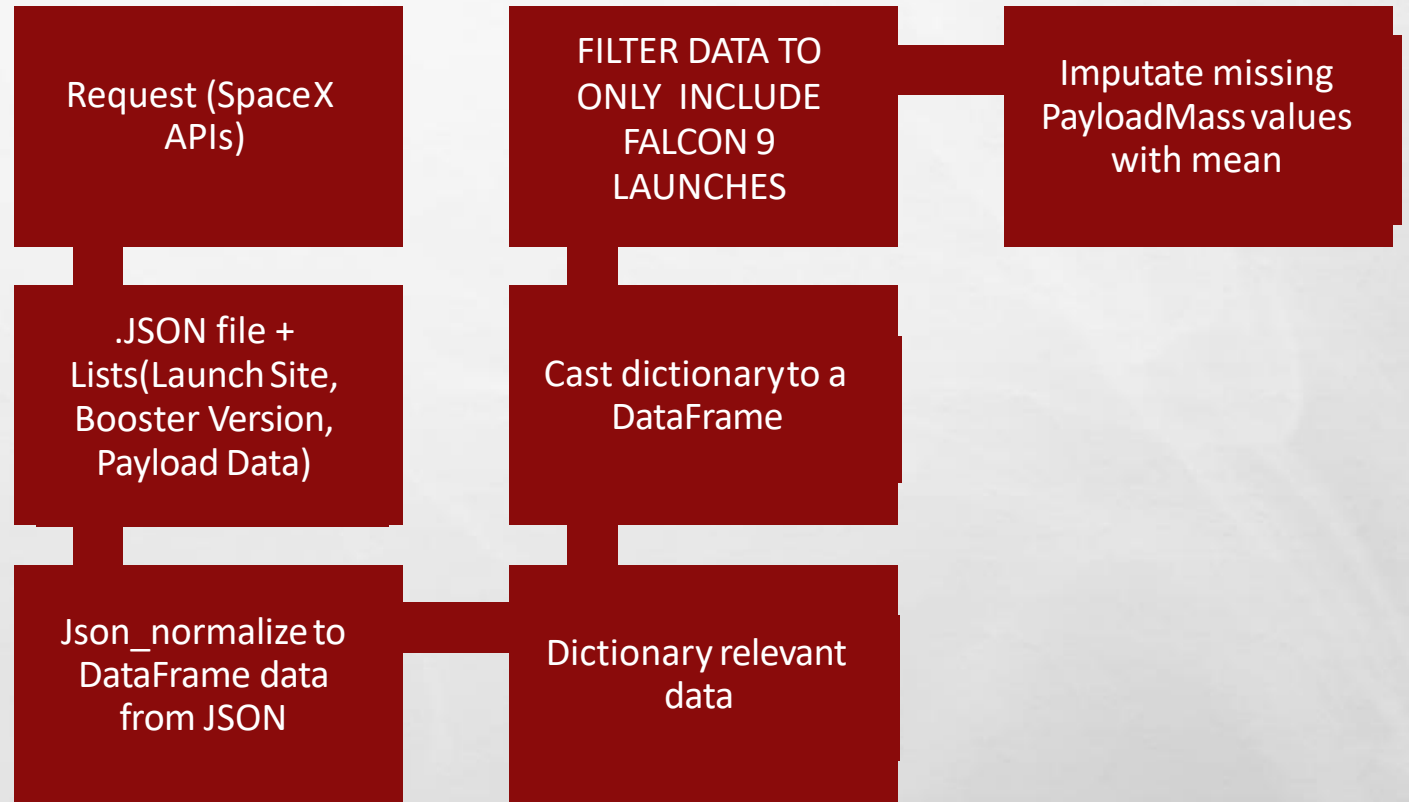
Request (SpaceX APIs)

.JSON file + Lists(Launch Site, Booster Version, Payload Data)

Json_normalize to DataFrame data from JSON

Dictionary relevant data

Cast dictionary to a DataFrame

FILTER DATA TO ONLY INCLUDE FALCON 9 LAUNCHES

Imputate missing PayloadMass values with mean